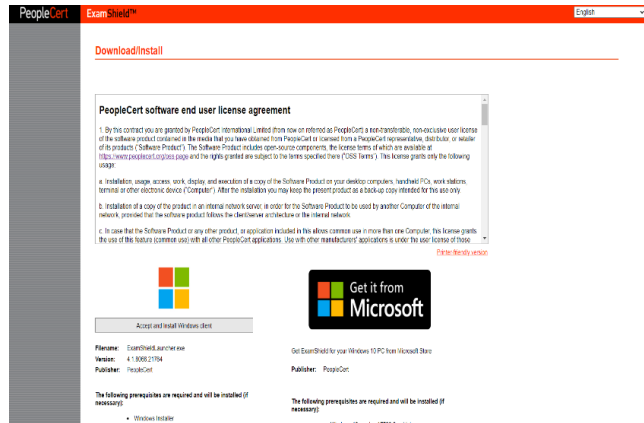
PeopleCert ExamShield™

English

Download/Install

PeopleCert software end user license agreement

1. By this contract you are granted by PeopleCert International Limited (from now on referred as PeopleCert) a non-transferable, non-exclusive user license of the software product contained in the media that you have obtained from PeopleCert or licensed from a PeopleCert representative, distributor, or reseller of its products ("Software Product"). The Software Product includes open-source components, the license terms of which are available at https://www.peoplecert.org/oss page and the rights granted are subject to the terms specified there ("OSS Terms"). This license grants only the following usage:

a. Installation, usage, access, work, display, and execution of a copy of the Software Product on your desktop computers, handheld PCs, work stations, terminal or other electronic device ("Computer"). After the installation you may keep the present product as a back-up copy intended for this use only.

b. Installation of a copy of the product in an internal network server, in order for the Software Product to be used by another Computer of the internal network, provided that the software product follows the client/server architecture or the internal network.

c. In case that the Software Product or any other product, or application included in this allows common use in more than one Computer, this license grants the use of this feature (common use) with all other PeopleCert applications. Use with other manufacturers' applications is under the user license of those

Printer friendly version

Accept and install Windows client

Filename: ExamShieldLauncher.exe
Version: 4.1.8066.21784
Publisher: PeopleCert

The following prerequisites are required and will be installed (if necessary):

• Windows Installer

Get it from Microsoft

Get ExamShield for your Windows 10 PC from Microsoft Store

Publisher: PeopleCert

The following prerequisites are required and will be installed (if necessary):